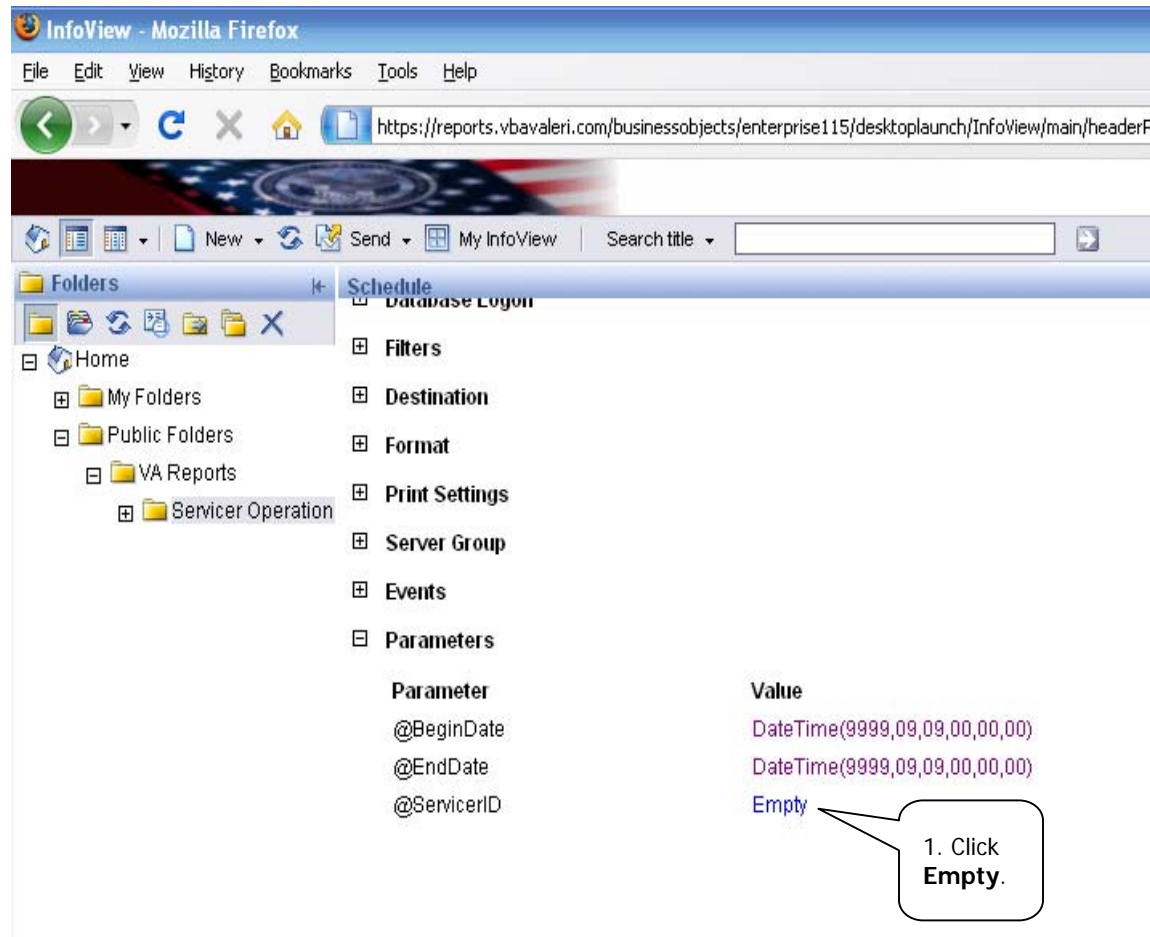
InfoView - Mozilla Firefox

File Edit View History Bookmarks Tools Help

https://reports.vbavaleri.com/businessobjects/enterprise115/desktoplaunch/InfoView/main/headerP

New Send My InfoView Search title

Folders

Home
My Folders
Public Folders
VA Reports
Servicer Operation

Schedule

Database Logon
Filters
Destination
Format
Print Settings
Server Group
Events
Parameters

| Parameter | Value |
|---|---|
| @BeginDate | DateTime(9999,09,09,00,00,00) |
| @EndDate | DateTime(9999,09,09,00,00,00) |
| @ServicerID | Empty |

1. Click **Empty**.